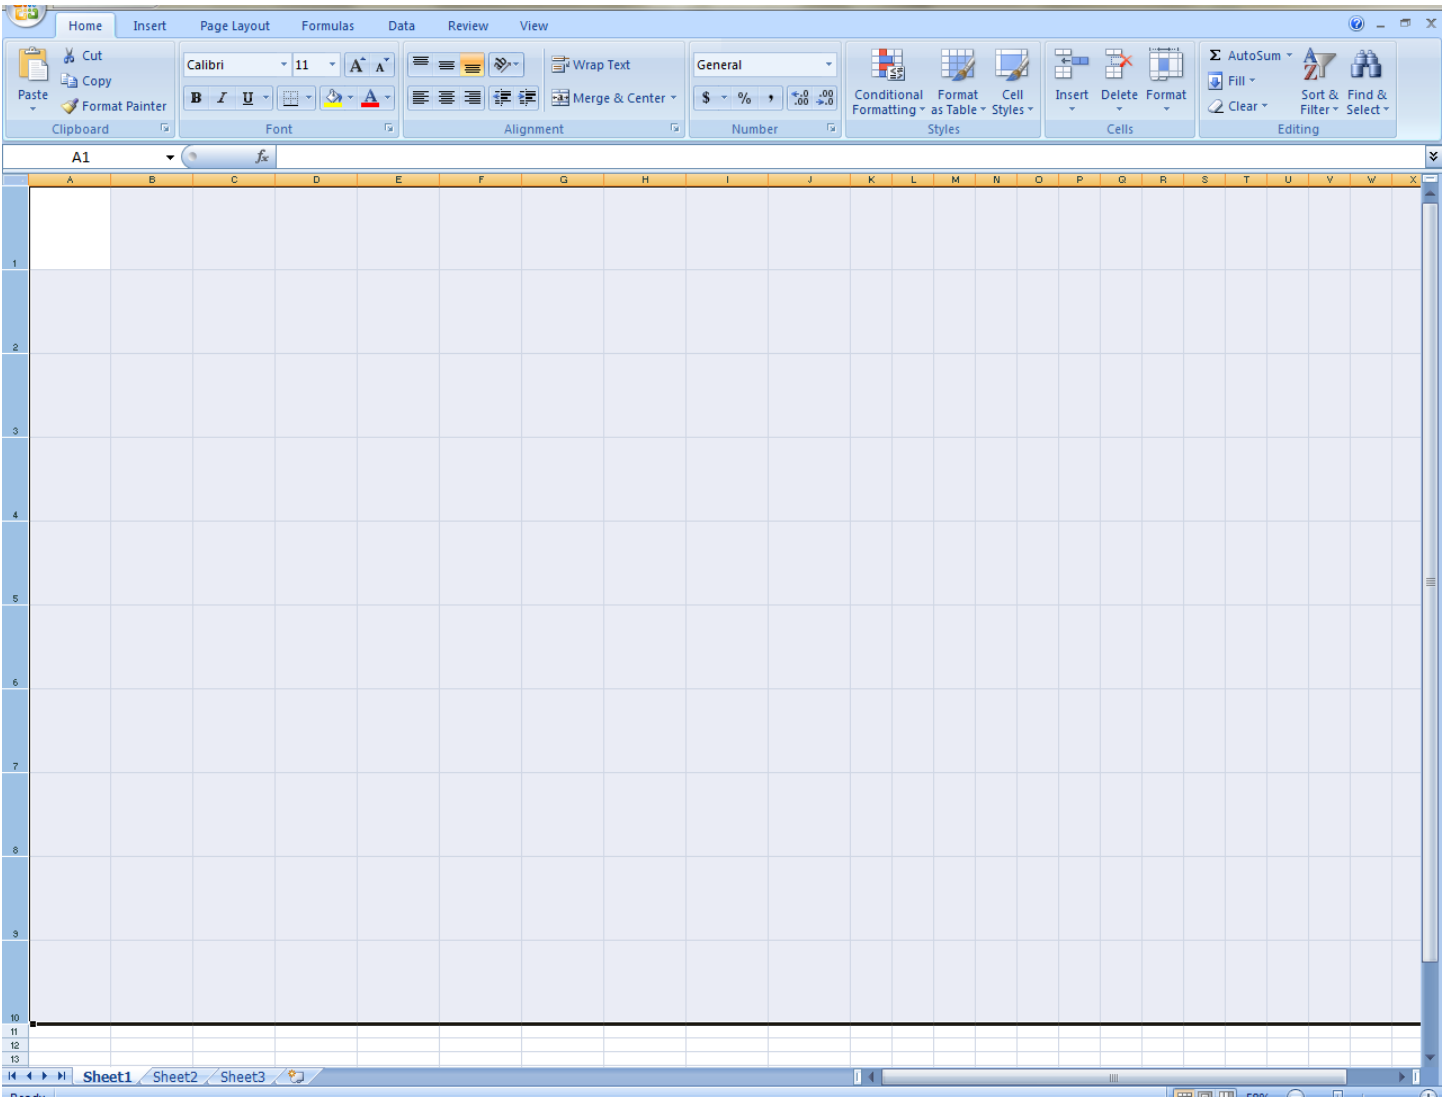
Home Insert Page Layout Formulas Data Review View

Cut
Copy
Paste
Format Painter
Clipboard

Calibri 11
B I U
Font

Wrap Text
Merge & Center
Alignment

General
$ % ,
Number

Conditional Formatting
Format as Table
Cell Styles
Styles

Insert Delete Format
Cells

AutoSum
Fill
Clear
Sort & Filter
Find & Select
Editing

A1
$f_x$

| | A | B | C | D | E | F | G | H | I | J | K | L | M | N | O | P | Q | R | S | T | U | V | W | X |
|---|---|---|---|---|---|---|---|---|---|---|---|---|---|---|---|---|---|---|---|---|---|---|---|---|
| 1 | | | | | | | | | | | | | | | | | | | | | | | | |
| 2 | | | | | | | | | | | | | | | | | | | | | | | | |
| 3 | | | | | | | | | | | | | | | | | | | | | | | | |
| 4 | | | | | | | | | | | | | | | | | | | | | | | | |
| 5 | | | | | | | | | | | | | | | | | | | | | | | | |
| 6 | | | | | | | | | | | | | | | | | | | | | | | | |
| 7 | | | | | | | | | | | | | | | | | | | | | | | | |
| 8 | | | | | | | | | | | | | | | | | | | | | | | | |
| 9 | | | | | | | | | | | | | | | | | | | | | | | | |
| 10 | | | | | | | | | | | | | | | | | | | | | | | | |
| 11 | | | | | | | | | | | | | | | | | | | | | | | | |
| 12 | | | | | | | | | | | | | | | | | | | | | | | | |
| 13 | | | | | | | | | | | | | | | | | | | | | | | | |

Sheet1 Sheet2 Sheet3